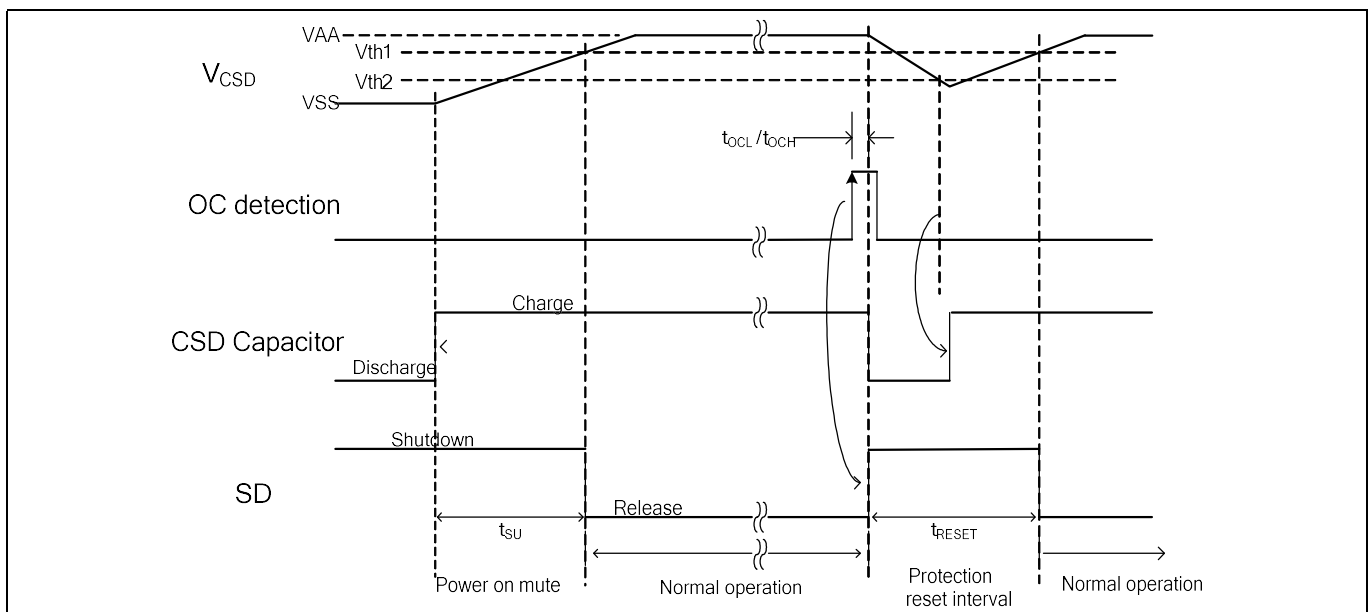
VAA
Vth1
$V_{CSD}$
Vth2
VSS
$t_{OCL}$ / $t_{OCH}$
OC detection
Charge
CSD Capacitor
Discharge
Shutdown
SD
Release
$t_{SU}$
$t_{RESET}$
Power on mute
Normal operation
Protection reset interval
Normal operation